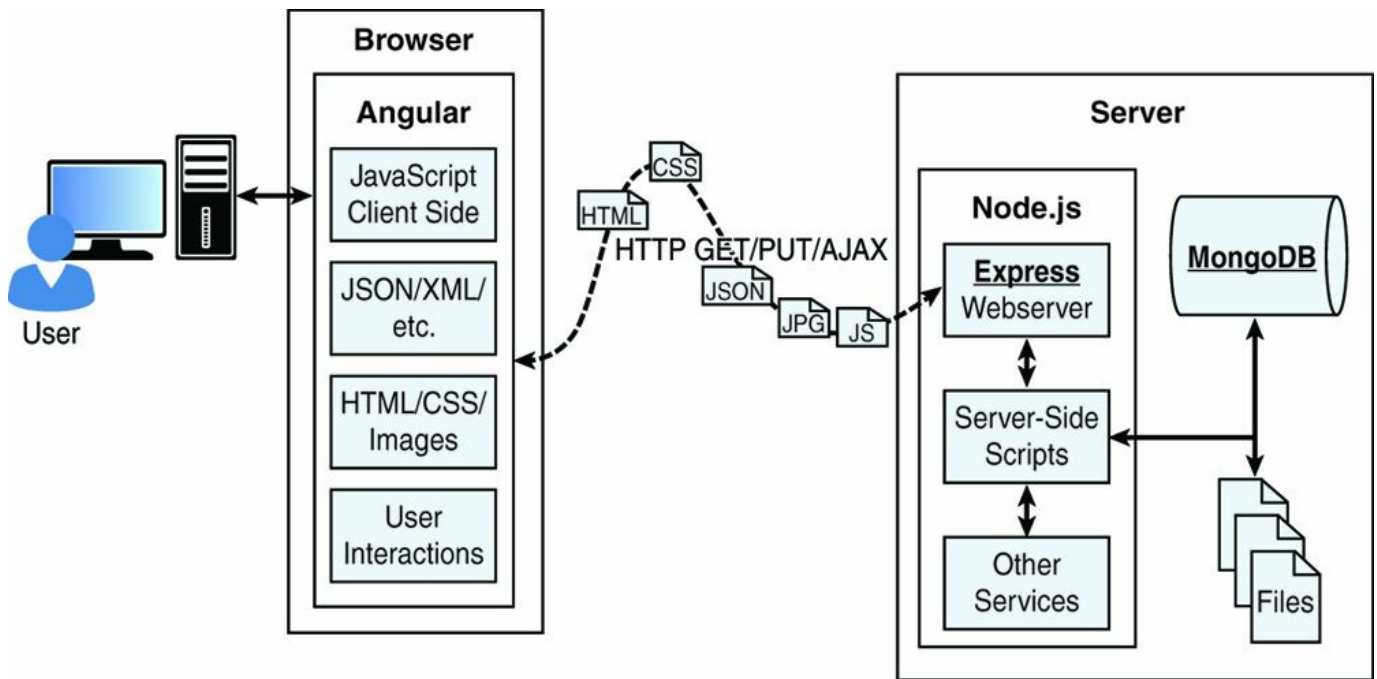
User

Browser

Angular

JavaScript Client Side

JSON/XML/ etc.

HTML/CSS/ Images

User Interactions

CSS

HTML

HTTP GET/PUT/AJAX

JSON

JPG

JS

Server

Node.js

Express Webserver

Server-Side Scripts

Other Services

MongoDB

Files